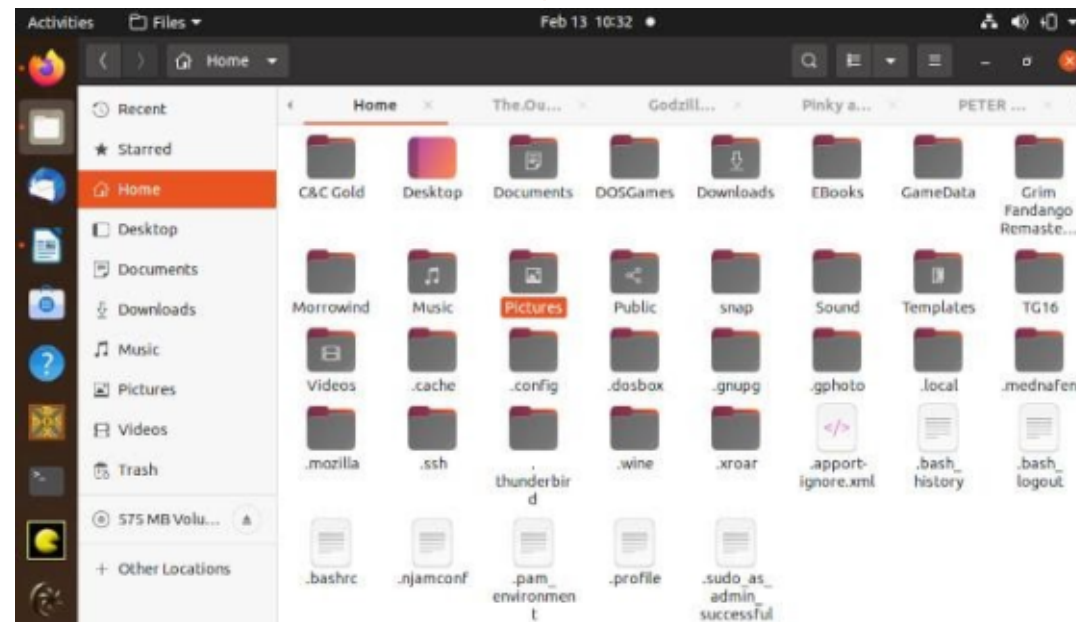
Activities Files ▾ Feb 13 10:32 ●

Home ▾

Recent
Starred
Home
Desktop
Documents
Downloads
Music
Pictures
Videos
Trash
575 MB Volu...
+ Other Locations

Home × The.Ou... × Godzill... × Pinky a... × PETER ... ×

C&C Gold
Desktop
Documents
DOSGames
Downloads
EBooks
GameData
Grim Fandango Remaste...
Morrowind
Music
Pictures
Public
snap
Sound
Templates
TG16
Videos
.cache
.config
.dosbox
.gnupg
.gphoto
.local
.mednafen
.mozilla
.ssh
.thunderbird
.wine
.xroar
.apport-ignore.xml
.bash_history
.bash_logout
.bashrc
.njamconf
.pam_environment
.profile
.sudo_as_admin_successful